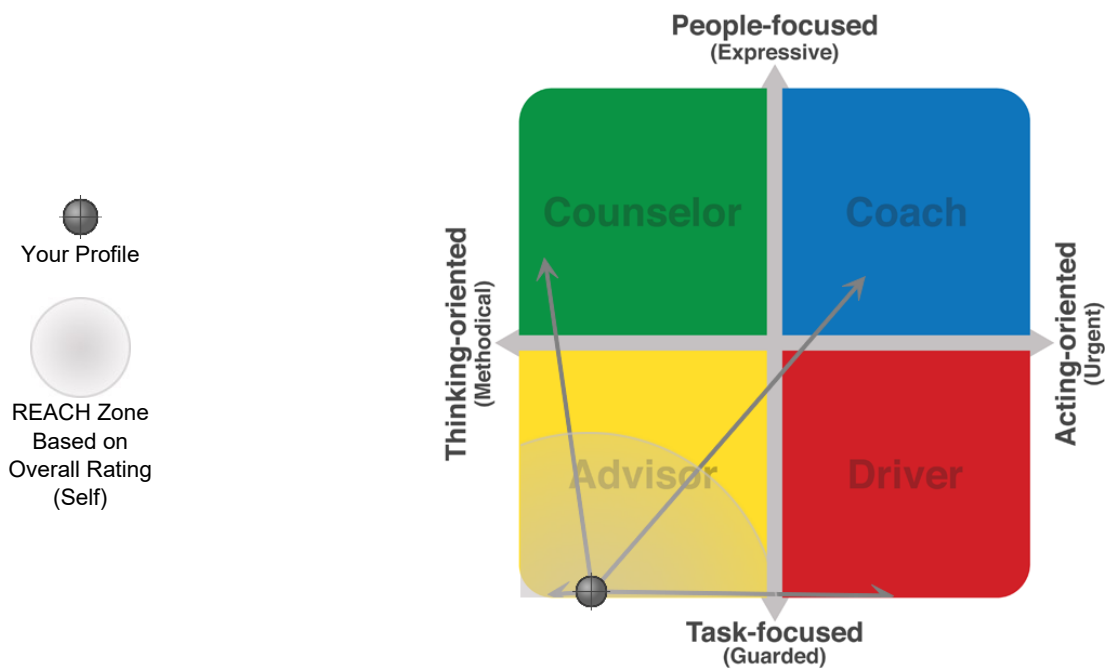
Your Profile

REACH Zone Based on Overall Rating (Self)

People-focused
(Expressive)

Thinking-oriented
(Methodical)

Counselor

Coach

Acting-oriented
(Urgent)

Advisor

Driver

Task-focused
(Guarded)